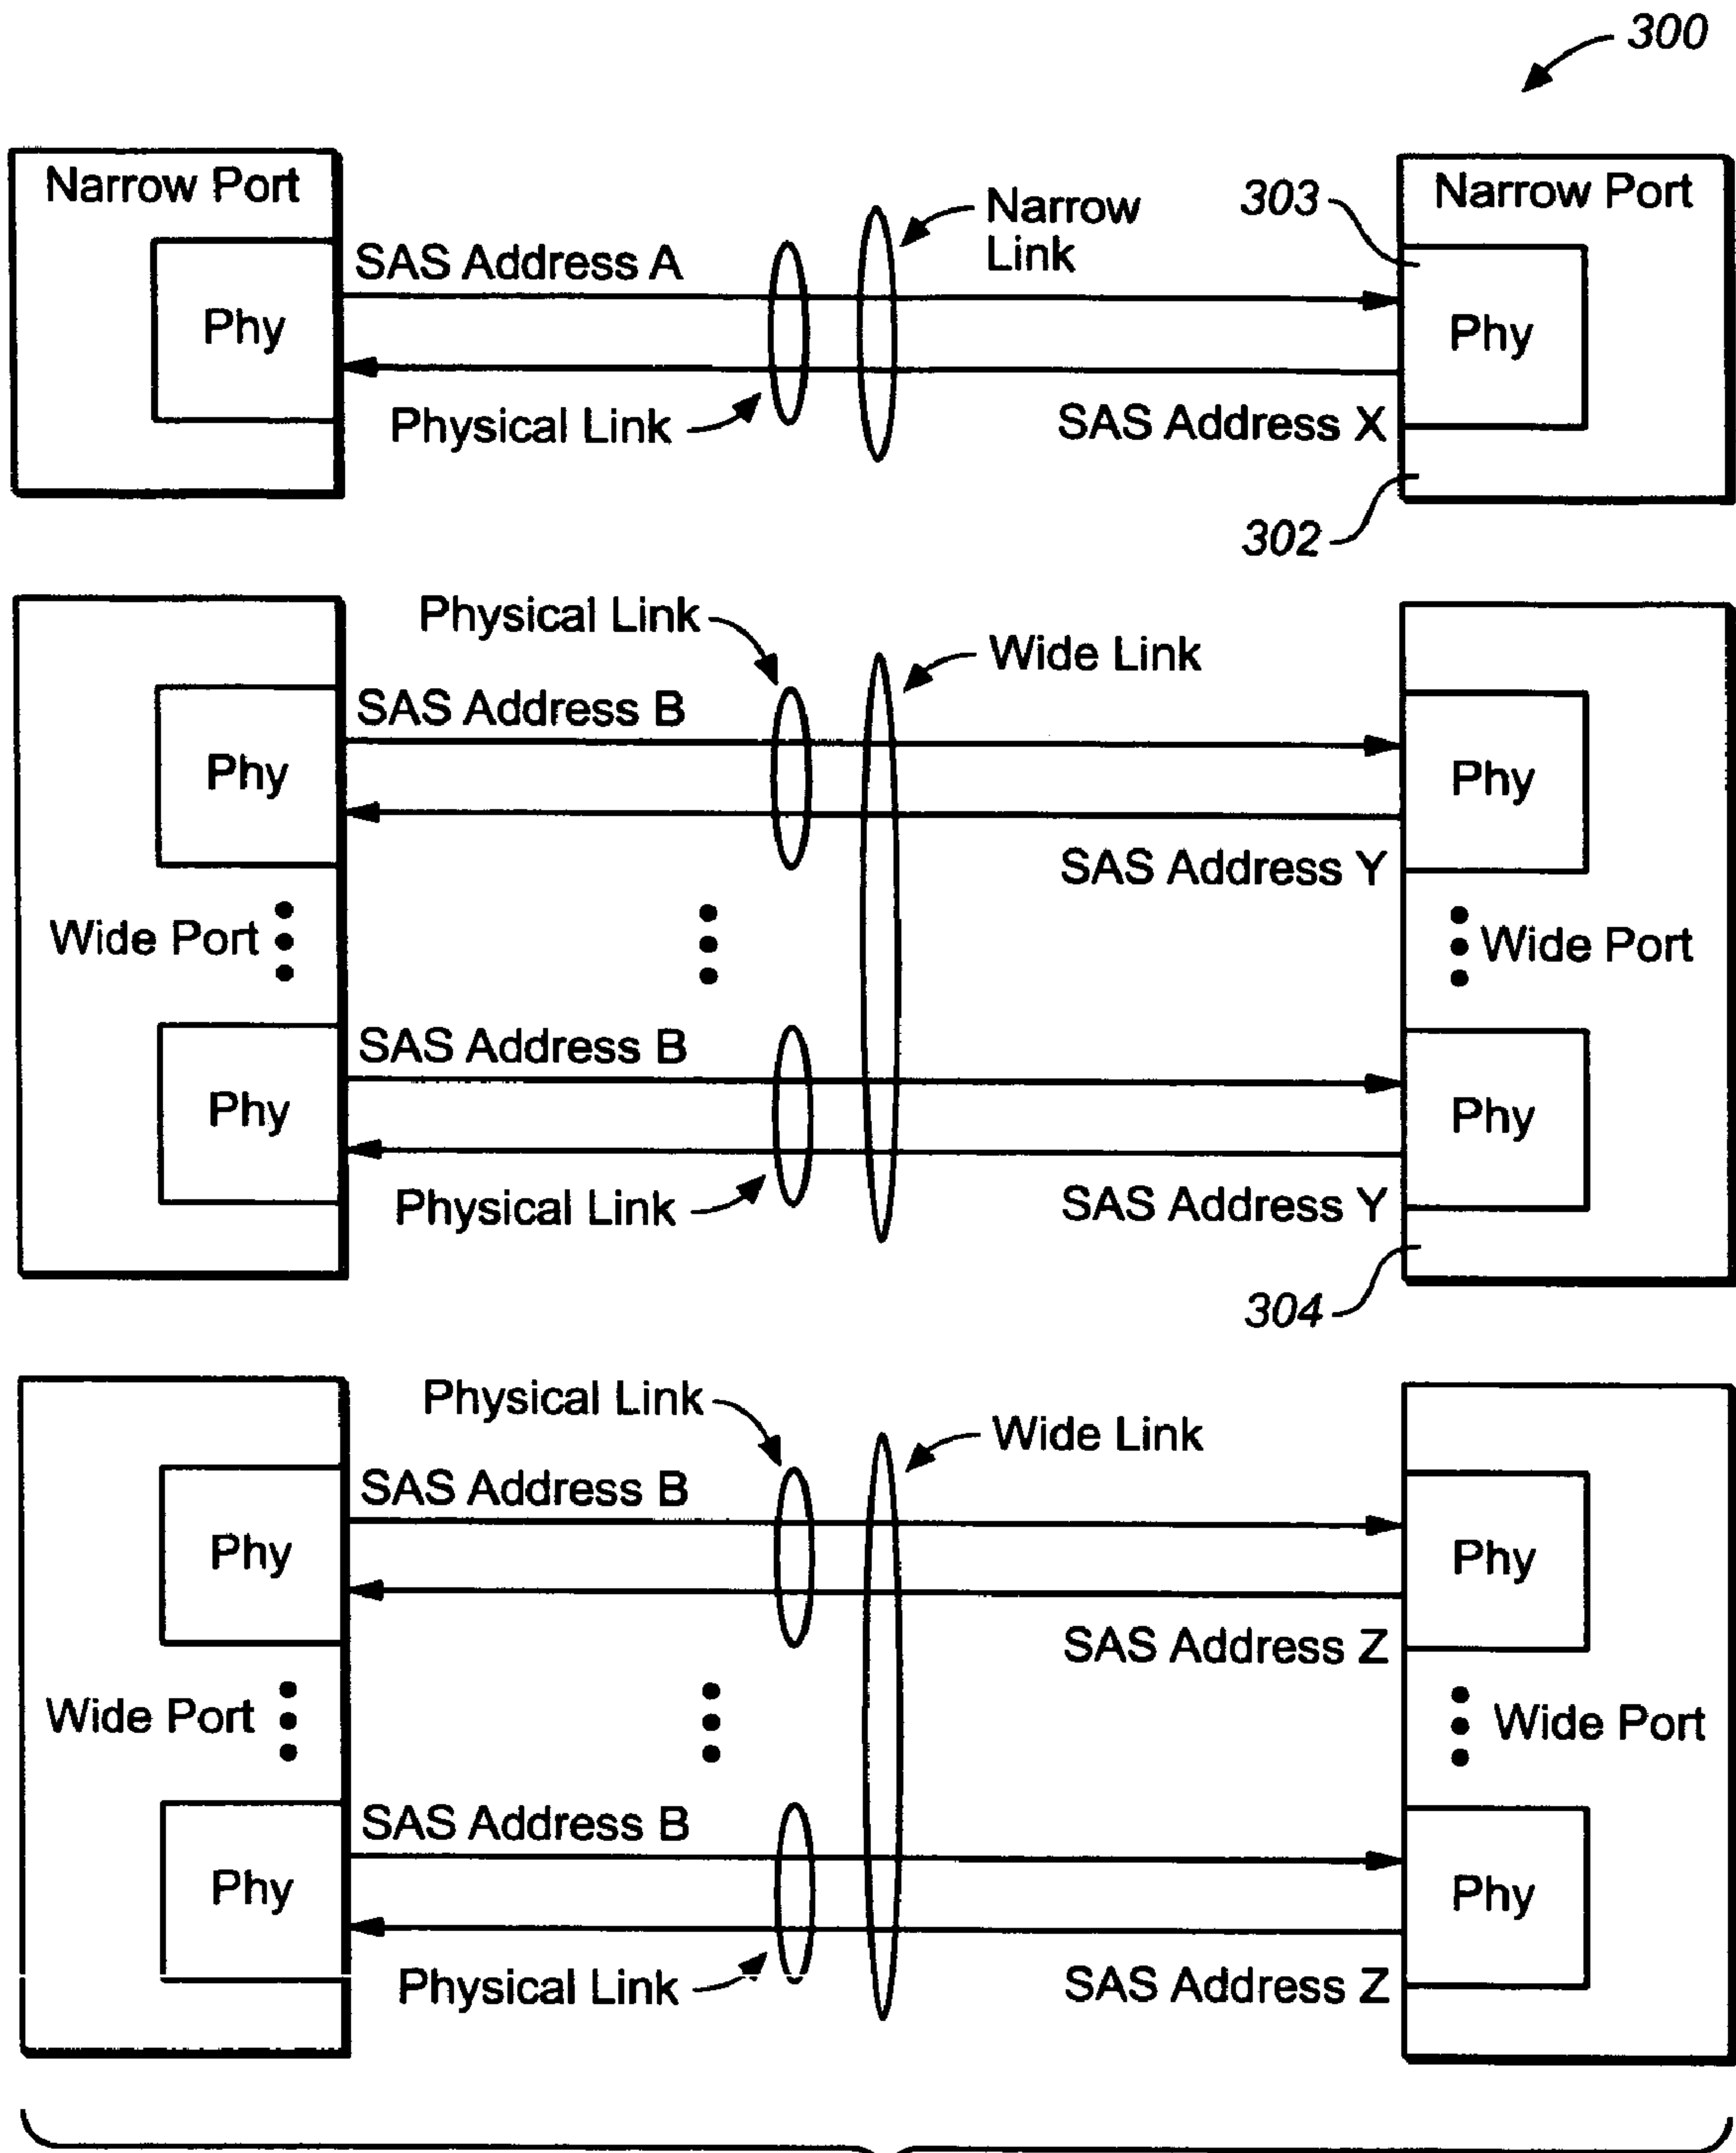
300

Narrow Port

Phy

SAS Address A

Narrow Link

303

Narrow Port

Phy

Physical Link

SAS Address X

302

Physical Link

Wide Link

SAS Address B

Phy

Phy

SAS Address Y

Wide Port

Wide Port

SAS Address B

Phy

Phy

Physical Link

SAS Address Y

304

Physical Link

Wide Link

SAS Address B

Phy

Phy

SAS Address Z

Wide Port

Wide Port

SAS Address B

Phy

Phy

Physical Link

SAS Address Z